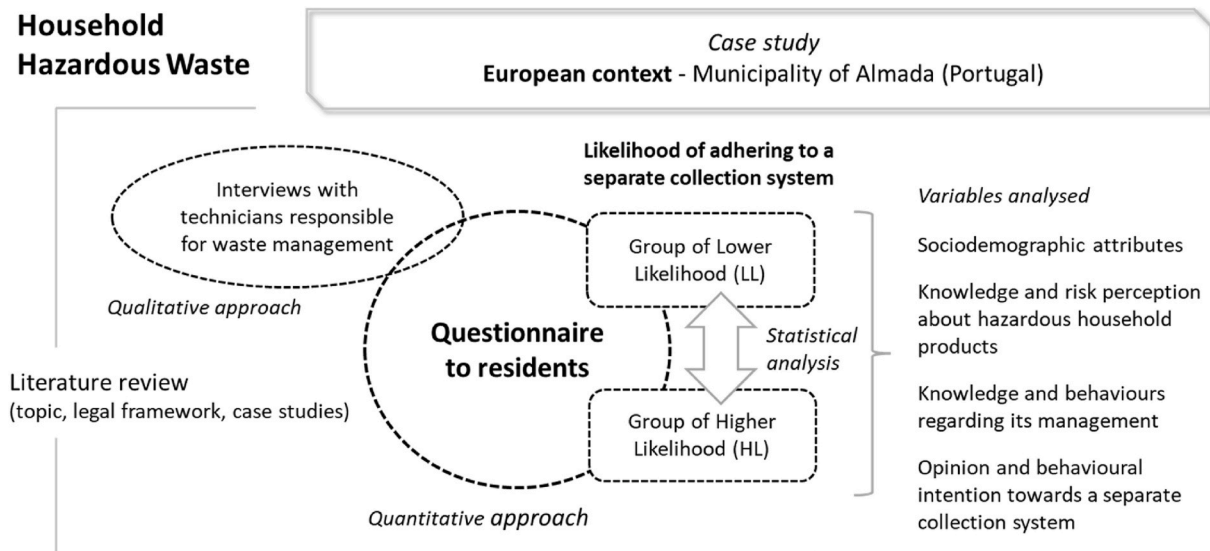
Household Hazardous Waste

Case study
European context - Municipality of Almada (Portugal)

Interviews with technicians responsible for waste management

Qualitative approach

Likelihood of adhering to a separate collection system

Group of Lower Likelihood (LL)

Questionnaire to residents

Statistical analysis

Group of Higher Likelihood (HL)

Literature review
(topic, legal framework, case studies)

Quantitative approach

Variables analysed

Sociodemographic attributes

Knowledge and risk perception about hazardous household products

Knowledge and behaviours regarding its management

Opinion and behavioural intention towards a separate collection system